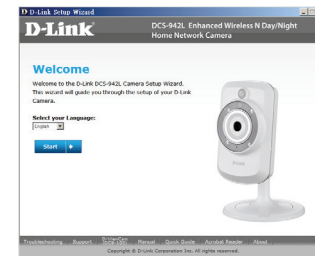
D-Link Setup Wizard

D-Link

DCS-942L Enhanced Wireless N Day/Night Home Network Camera

Welcome

Welcome to the D-Link DCS-942L Camera Setup Wizard. This wizard will guide you through the setup of your D-Link Camera.

Select your Language:

English

Start

Troubleshooting Support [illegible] Manual Quick Guide Acrobat Reader About

Copyright © D-Link Corporation Inc. All rights reserved.